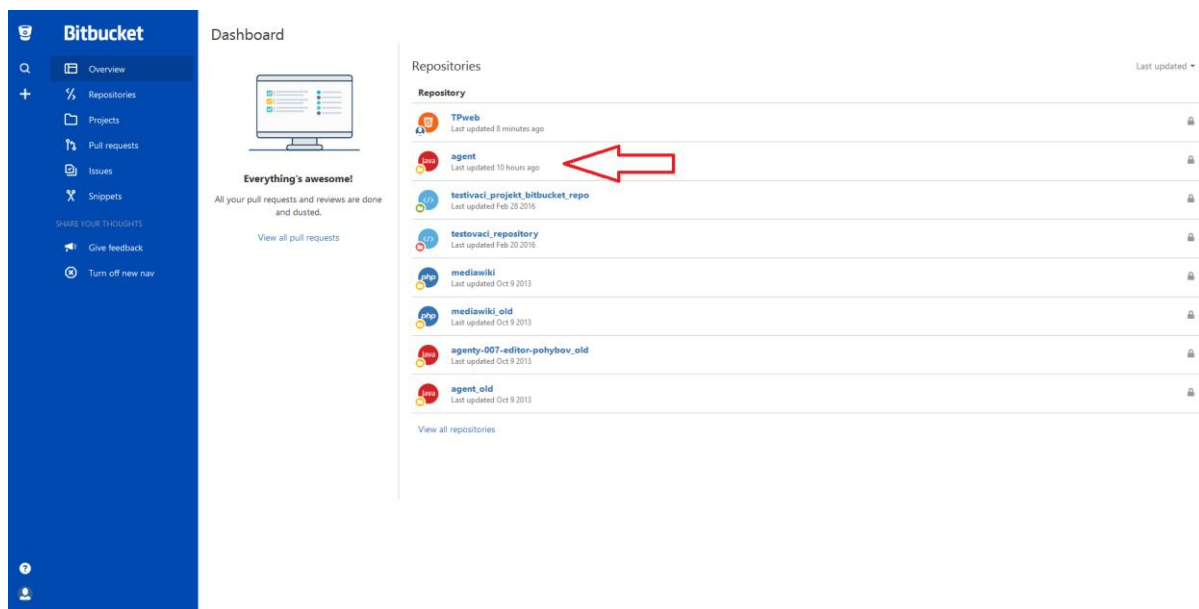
Bitbucket

Overview
Repositories
Projects
Pull requests
Issues
Snippets

SHARE YOUR THOUGHTS
Give feedback
Turn off new nav

Dashboard

Everything's awesome!
All your pull requests and reviews are done and dusted.
View all pull requests

Repositories
Last updated

Repository
TPweb
Last updated 8 minutes ago
java
agent
Last updated 10 hours ago
testivaci_projekt_bitbucket_repo
Last updated Feb 28 2016
testovaci_repository
Last updated Feb 20 2016
php
mediawiki
Last updated Oct 9 2013
php
mediawiki_old
Last updated Oct 9 2013
java
agenty-007-editor-pohybov_old
Last updated Oct 9 2013
java
agent_old
Last updated Oct 9 2013

View all repositories